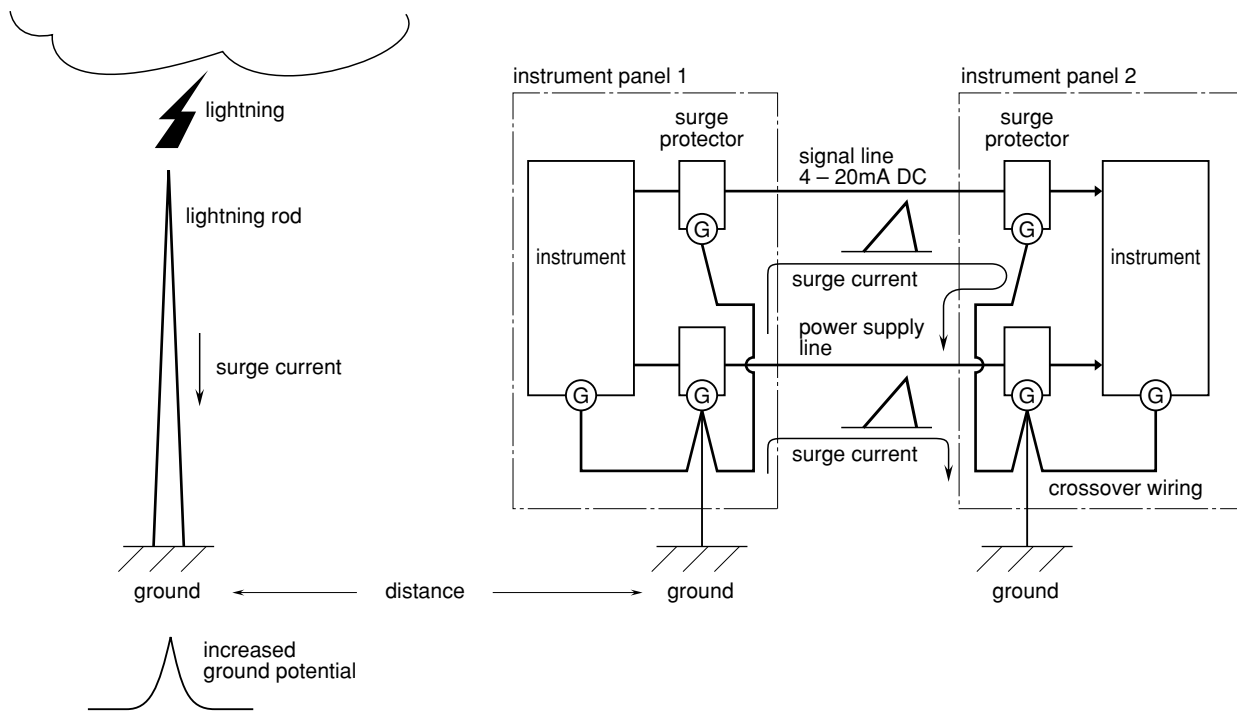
lightning

lightning rod

surge current

ground

distance

increased ground potential

instrument panel 1

instrument

surge protector

G

G

G

signal line 4 – 20mA DC

surge current

power supply line

surge current

ground

instrument panel 2

surge protector

G

G

instrument

G

crossover wiring

ground